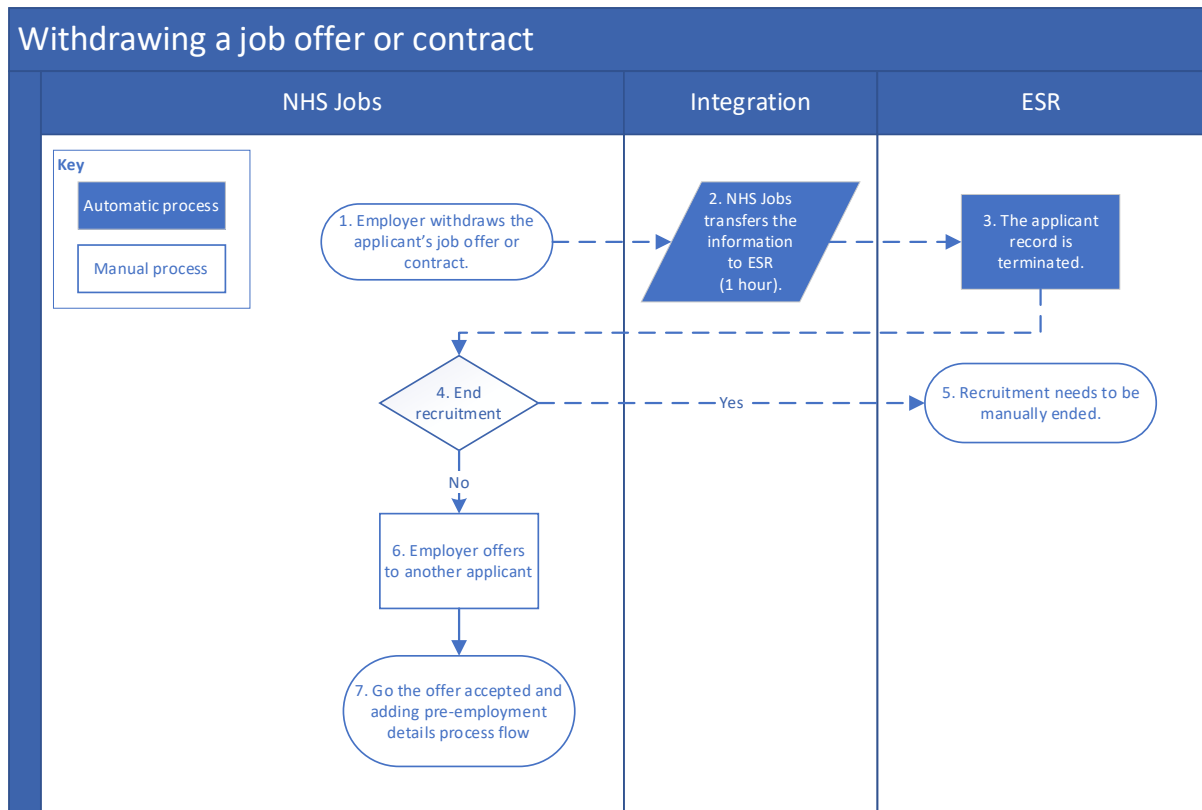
Withdrawing a job offer or contract

NHS Jobs

Integration

ESR

Key

Automatic process

Manual process

1. Employer withdraws the applicant's job offer or contract.

2. NHS Jobs transfers the information to ESR (1 hour).

3. The applicant record is terminated.

4. End recruitment

Yes

5. Recruitment needs to be manually ended.

No

6. Employer offers to another applicant

7. Go the offer accepted and adding pre-employment details process flow